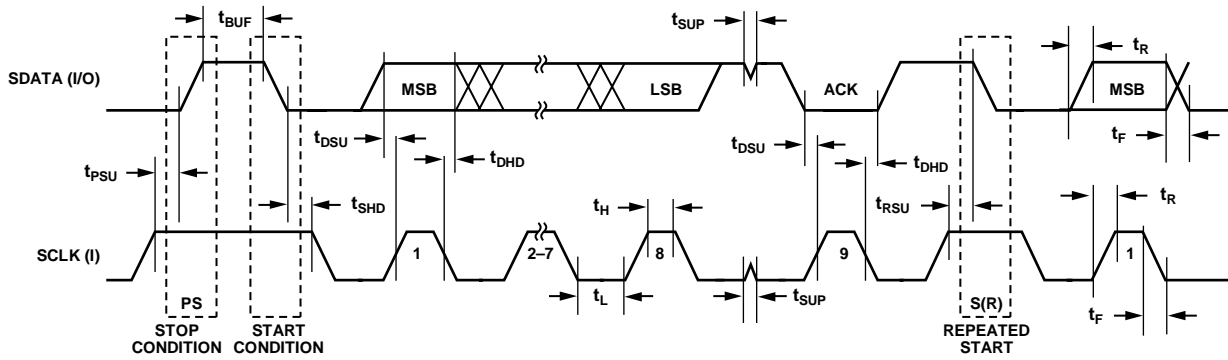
$t_{BUF}$

$t_{SUP}$

SDATA (I/O)

MSB

LSB

ACK

$t_R$

MSB

$t_{DSU}$

$t_{DHD}$

$t_{DSU}$

$t_{DHD}$

$t_F$

$t_{PSU}$

$t_{SHD}$

$t_H$

$t_{RSU}$

$t_R$

SCLK (I)

1

2–7

8

9

1

$t_L$

$t_{SUP}$

$t_F$

PS

STOP CONDITION

START CONDITION

S(R)

REPEATED START